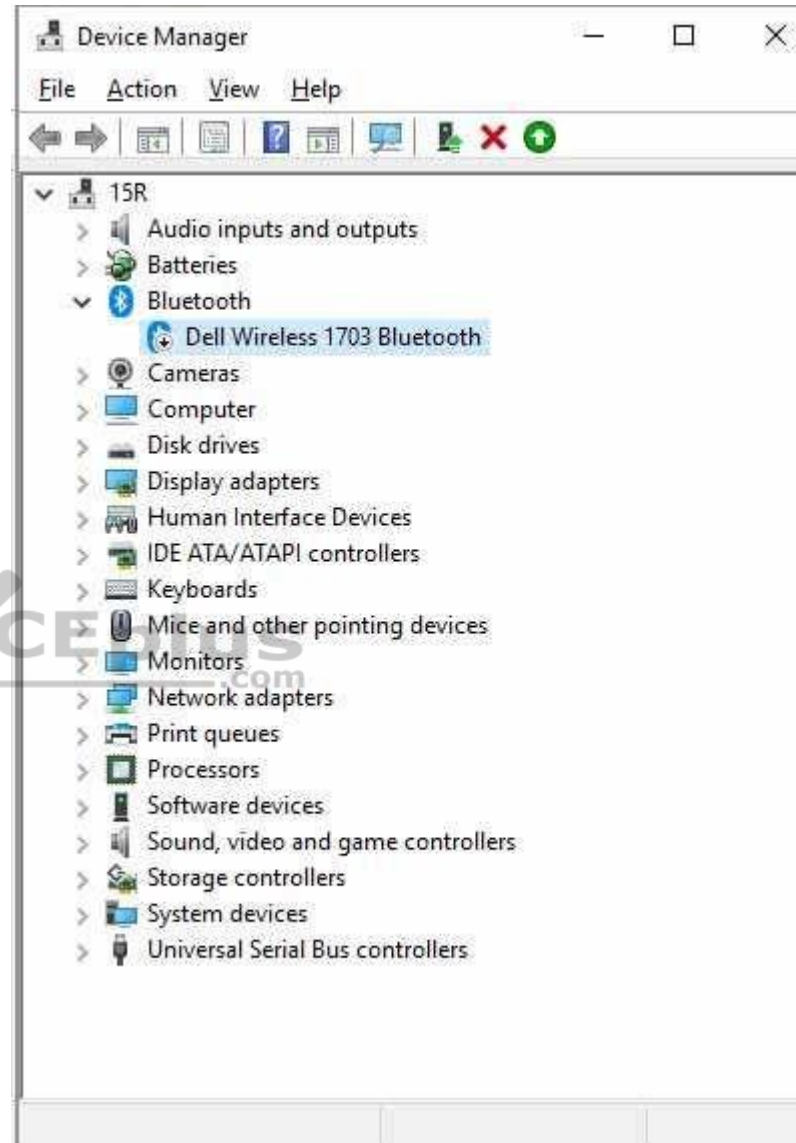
Device Manager

File Action View Help

15R
Audio inputs and outputs
Batteries
Bluetooth
Dell Wireless 1703 Bluetooth
Cameras
Computer
Disk drives
Display adapters
Human Interface Devices
IDE ATA/ATAPI controllers
Keyboards
Mice and other pointing devices
Monitors
Network adapters
Print queues
Processors
Software devices
Sound, video and game controllers
Storage controllers
System devices
Universal Serial Bus controllers

CEplus
.com